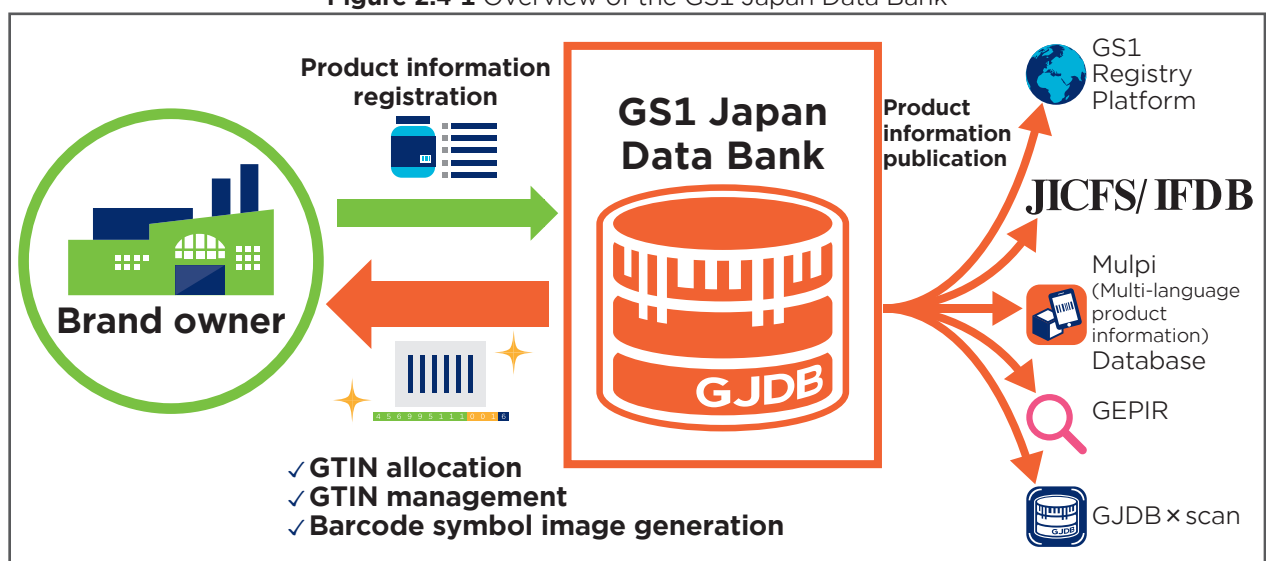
Figure 2.4-1 Overview of the GS1 Japan Data Bank

Brand owner

Product information registration

GS1 Japan Data Bank

GJDB

Product information publication

GS1 Registry Platform

JICFS/IFDB

Mulpi (Multi-language product information) Database

GEPIR

GJDB × scan

4 5 6 9 9 5 1 1 1 0 0 1 6

✓GTIN allocation
✓GTIN management
✓Barcode symbol image generation